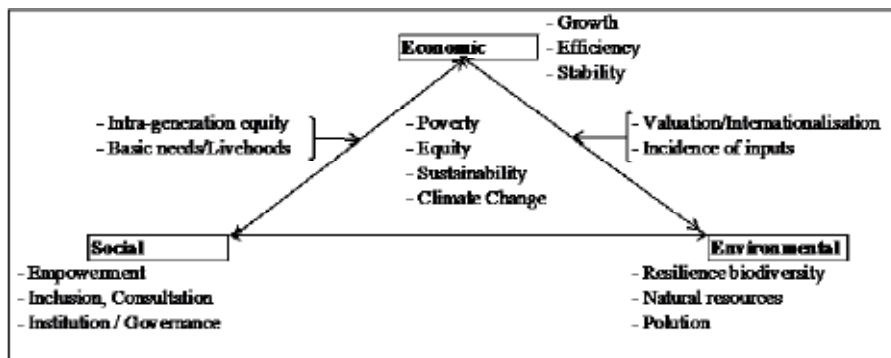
Economic

- Growth
- Efficiency
- Stability

- Intra-generation equity
- Basic needs/Livehoods

- Poverty
- Equity
- Sustainability
- Climate Change

- Valuation/Internationalisation
- Incidence of inputs

Social

- Empowerment
- Inclusion, Consultation
- Institution / Governance

Environmental

- Resilience biodiversity
- Natural resources
- Polution